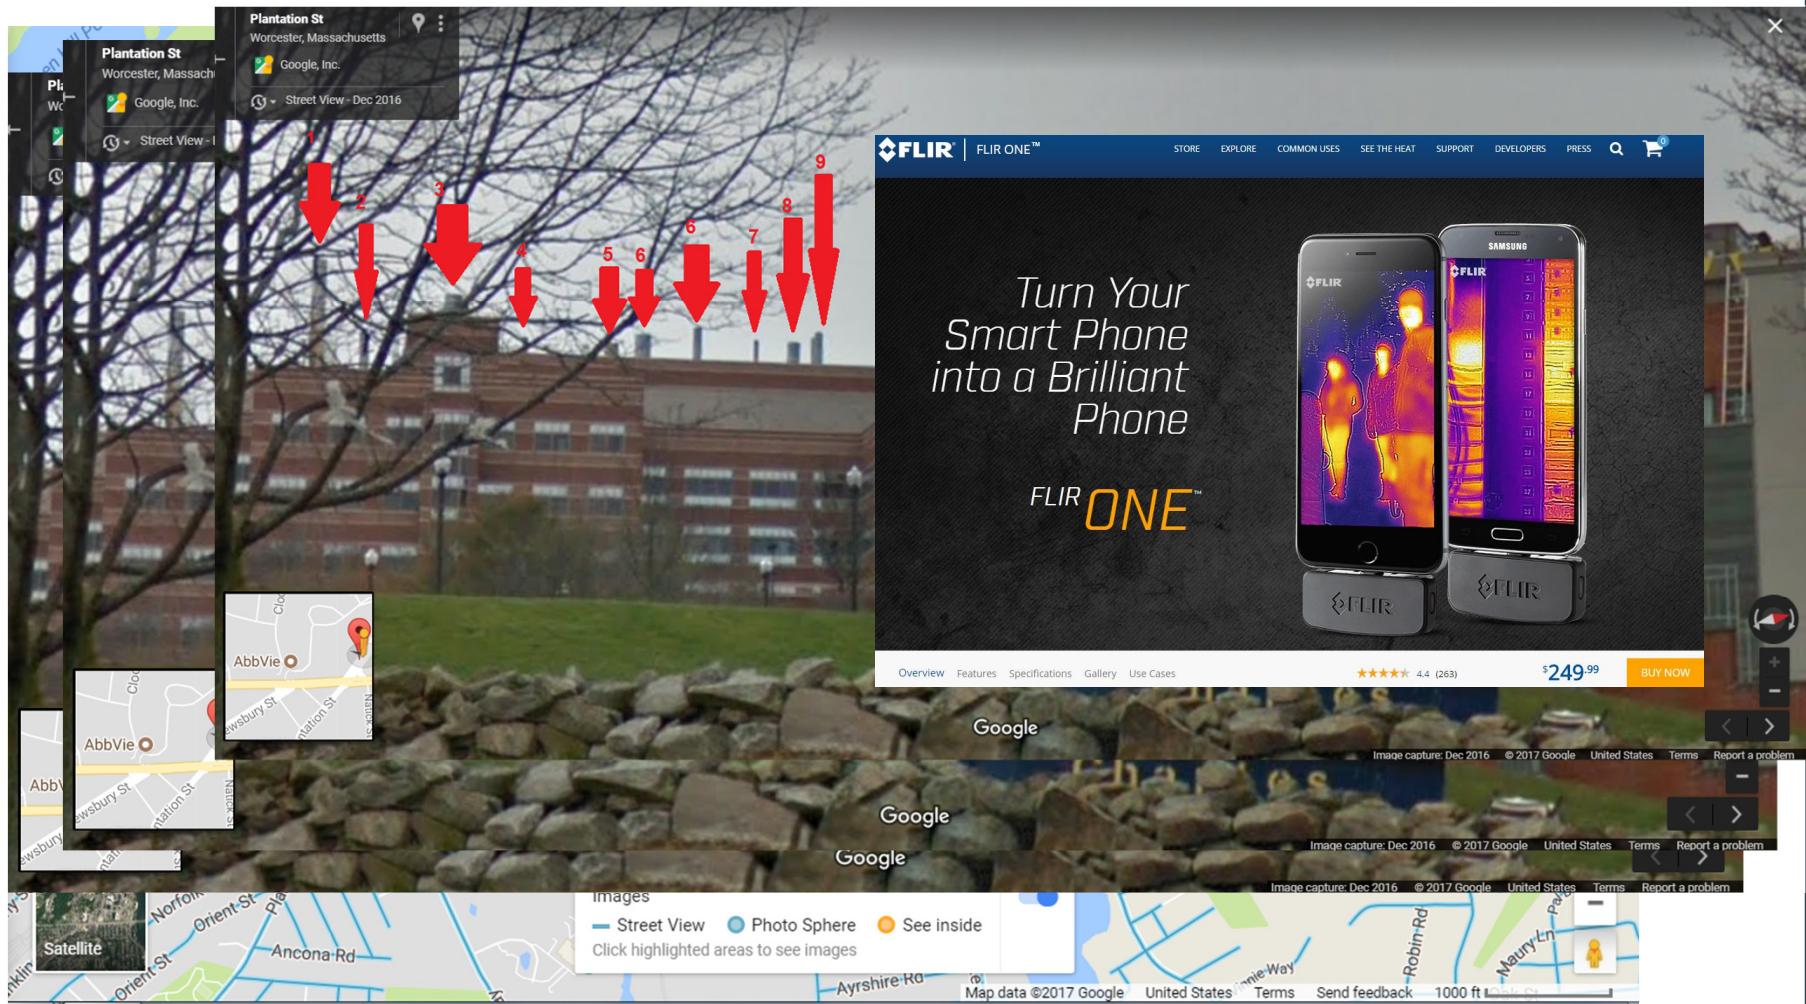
Plantation St
Worcester, Massachusetts
Google, Inc.
Street View - Dec 2016

Plantation St
Worcester, Massach
Google, Inc.
Street View -

1 2 3 4 5 6 6 7 8 9

FLIR | FLIR ONE™
STORE EXPLORE COMMON USES SEE THE HEAT SUPPORT DEVELOPERS PRESS

Turn Your Smart Phone into a Brilliant Phone

FLIR ONE™

SAMSUNG
FLIR
FLIR
FLIR
FLIR

Overview Features Specifications Gallery Use Cases
4.4 (263)
$249^{99}
BUY NOW

AbbVie
AbbVie
Abb
Plantation St
Newsbury St
Natick St

Google
Image capture: Dec 2016 © 2017 Google United States Terms Report a problem
Google
Image capture: Dec 2016 © 2017 Google United States Terms Report a problem
Google
Image capture: Dec 2016 © 2017 Google United States Terms Report a problem

Satellite
Norfolk
Orient St
Ancona Rd
Images
Street View Photo Sphere See inside
Click highlighted areas to see images
Ayrshire Rd
Robin Rd
Maury Ln
Map data ©2017 Google United States Terms Send feedback 1000 ft